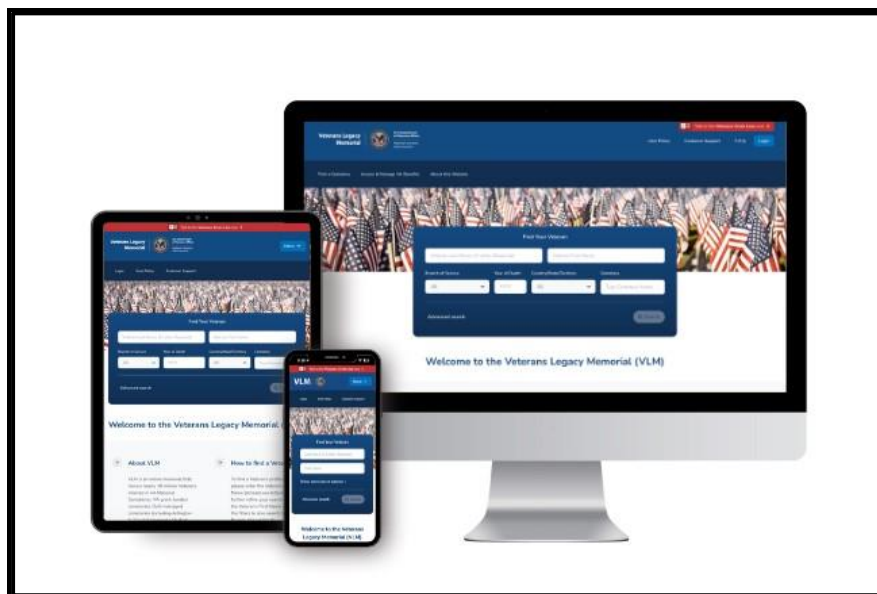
Veterans Legacy Memorial

Find a Veteran

Find Your Veteran

Branch of Service

Year of Death

Advanced search

Welcome to the Veterans Legacy Memorial (VLM)

Veterans Legacy Memorial

Find Your Veteran

Advanced search

Welcome to the Veterans Legacy Memorial

About VLM

How to find a Veteran

VLM

Find Your Veteran

Advanced search

Welcome to the Veterans Legacy Memorial (VLM)